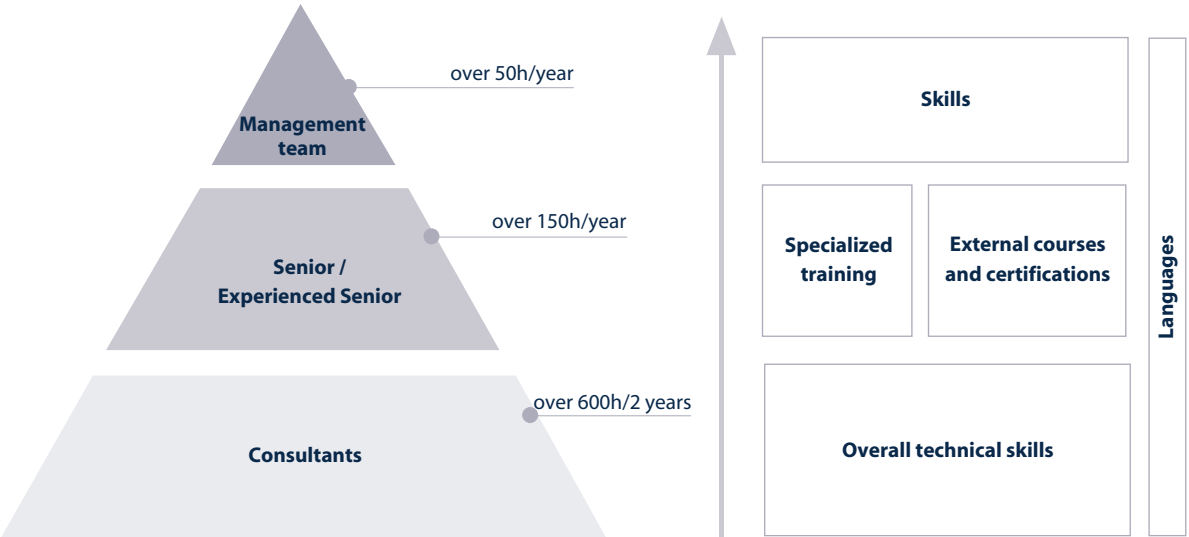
Management team

over 50h/year

Senior / Experienced Senior

over 150h/year

Consultants

over 600h/2 years

Skills

Specialized training

External courses and certifications

Overall technical skills

Languages